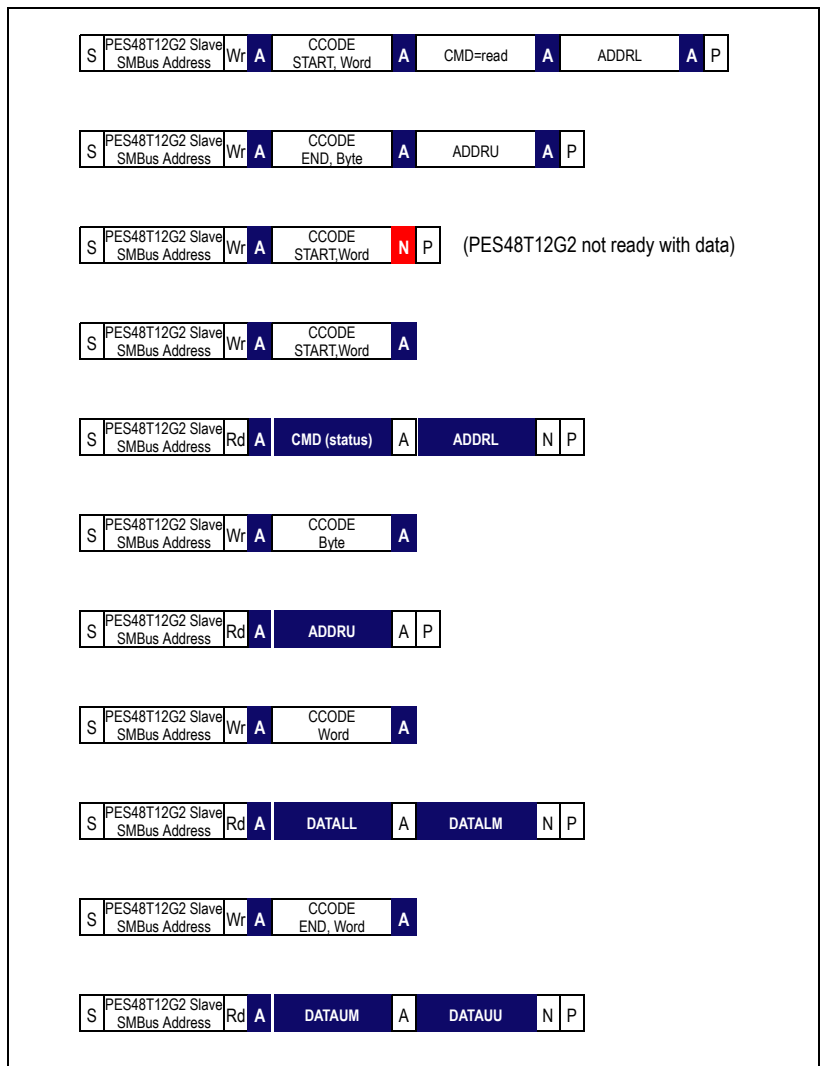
S PES48T12G2 Slave SMBus Address Wr A CCODE START, Word A CMD=read A ADDRL A P

S PES48T12G2 Slave SMBus Address Wr A CCODE END, Byte A ADDRU A P

S PES48T12G2 Slave SMBus Address Wr A CCODE START,Word N P (PES48T12G2 not ready with data)

S PES48T12G2 Slave SMBus Address Wr A CCODE START,Word A

S PES48T12G2 Slave SMBus Address Rd A CMD (status) A ADDRL N P

S PES48T12G2 Slave SMBus Address Wr A CCODE Byte A

S PES48T12G2 Slave SMBus Address Rd A ADDRU A P

S PES48T12G2 Slave SMBus Address Wr A CCODE Word A

S PES48T12G2 Slave SMBus Address Rd A DATALL A DATALM N P

S PES48T12G2 Slave SMBus Address Wr A CCODE END, Word A

S PES48T12G2 Slave SMBus Address Rd A DATAUM A DATAUU N P